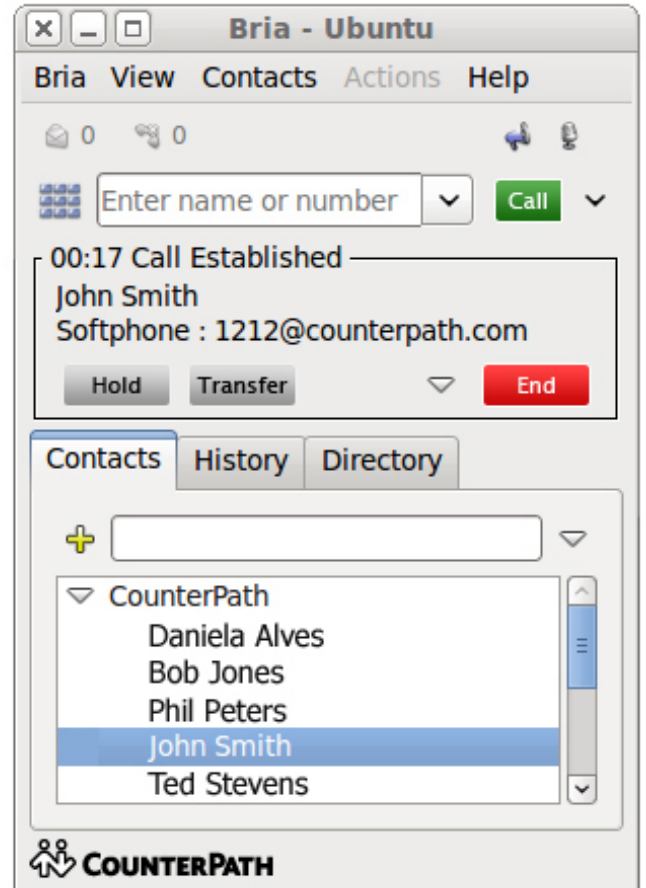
Bria - Ubuntu

Bria View Contacts Actions Help

0 0

Enter name or number Call

00:17 Call Established
John Smith
Softphone : 1212@counterpath.com

Hold Transfer End

Contacts History Directory

CounterPath
Daniela Alves
Bob Jones
Phil Peters
John Smith
Ted Stevens

COUNTERPATH